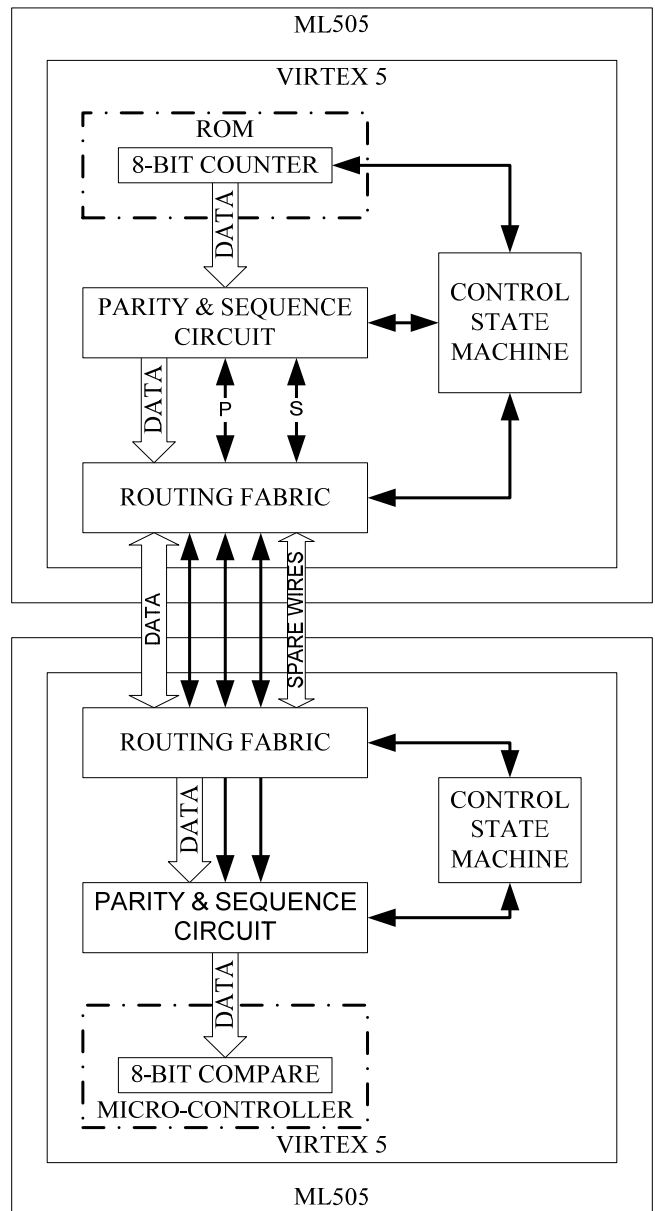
ML505

VIRTEX 5

ROM

8-BIT COUNTER

DATA

CONTROL STATE MACHINE

PARITY & SEQUENCE CIRCUIT

DATA

P

S

ROUTING FABRIC

DATA

SPARE WIRES

ROUTING FABRIC

DATA

CONTROL STATE MACHINE

PARITY & SEQUENCE CIRCUIT

DATA

8-BIT COMPARE

MICRO-CONTROLLER

VIRTEX 5

ML505